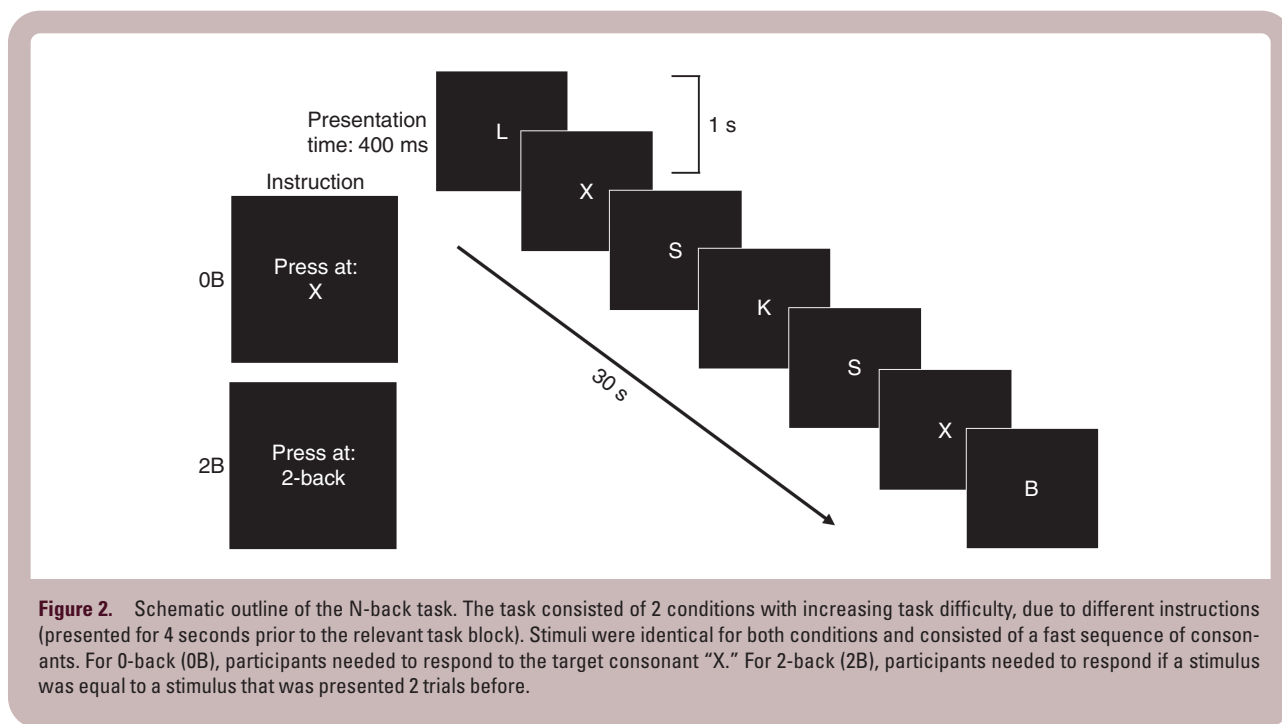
Presentation time: 400 ms

1 s

L

X

S

K

S

X

B

Instruction

0B

Press at: X

2B

Press at: 2-back

30 s

**Figure 2.** Schematic outline of the N-back task. The task consisted of 2 conditions with increasing task difficulty, due to different instructions (presented for 4 seconds prior to the relevant task block). Stimuli were identical for both conditions and consisted of a fast sequence of consonants. For 0-back (0B), participants needed to respond to the target consonant "X." For 2-back (2B), participants needed to respond if a stimulus was equal to a stimulus that was presented 2 trials before.